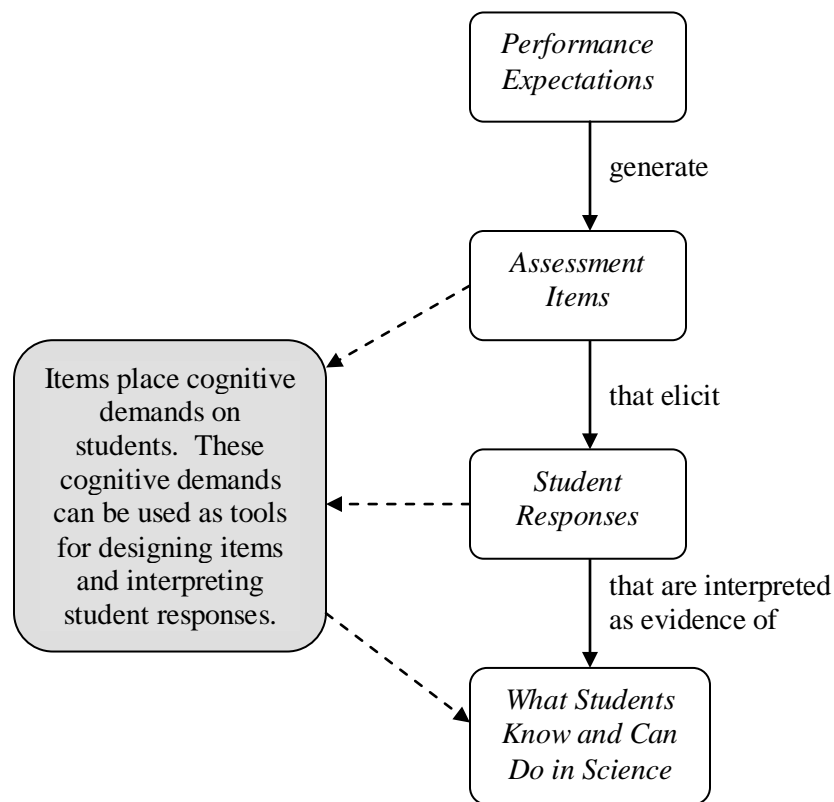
Performance Expectations

generate

Assessment Items

that elicit

Student Responses

that are interpreted as evidence of

What Students Know and Can Do in Science

Items place cognitive demands on students. These cognitive demands can be used as tools for designing items and interpreting student responses.